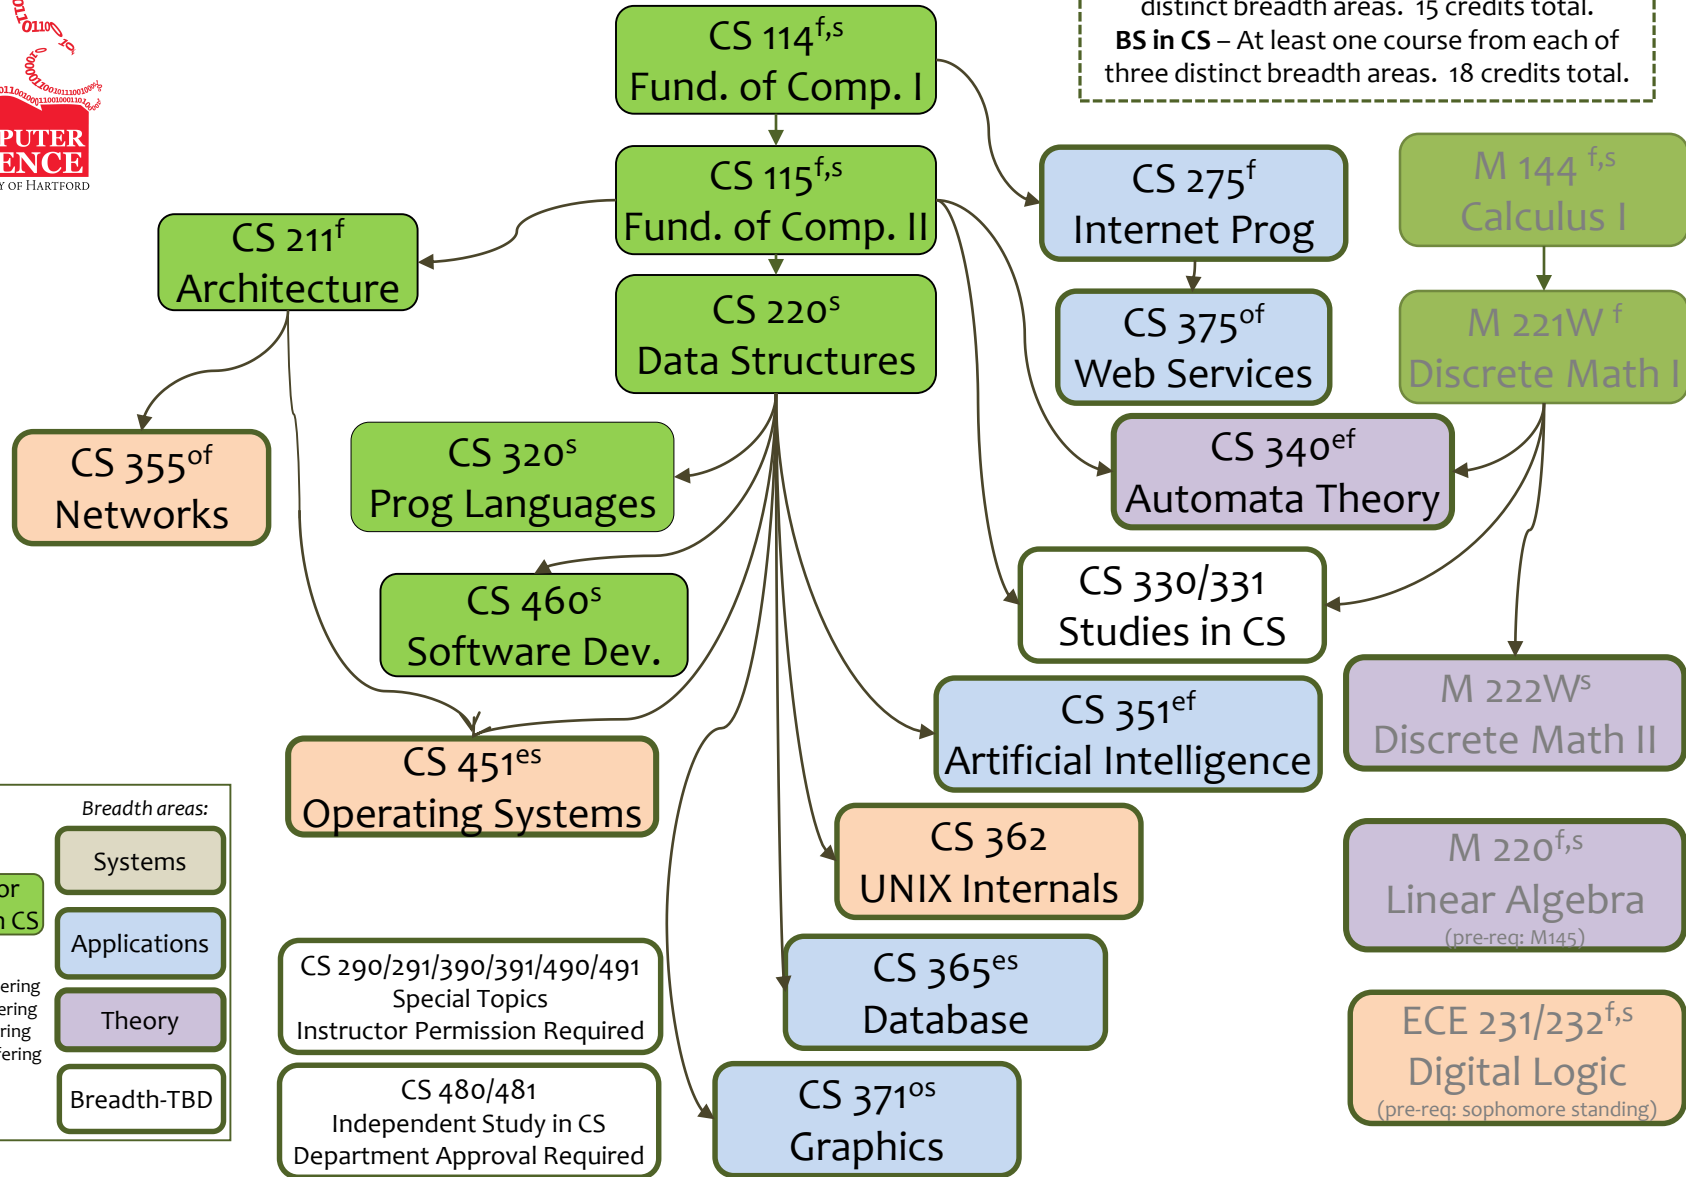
0110
PUTER
ENCE
Y OF HARTFORD

CS 114$^{f,s}$
Fund. of Comp. I

distinct breadth areas. 15 credits total.
**BS in CS** – At least one course from each of three distinct breadth areas. 18 credits total.

CS 115$^{f,s}$
Fund. of Comp. II

CS 211$^{f}$
Architecture

CS 275$^{f}$
Internet Prog

M 144 $^{f,s}$
Calculus I

CS 220$^{s}$
Data Structures

CS 375$^{of}$
Web Services

M 221W $^{f}$
Discrete Math I

CS 355$^{of}$
Networks

CS 320$^{s}$
Prog Languages

CS 340$^{ef}$
Automata Theory

CS 330/331
Studies in CS

CS 460$^{s}$
Software Dev.

M 222W$^{s}$
Discrete Math II

CS 351$^{ef}$
Artificial Intelligence

CS 451$^{es}$
Operating Systems

Breadth areas:
Systems
Applications
Theory
Breadth-TBD

or
n CS
ering
ering
ring
fering

CS 362
UNIX Internals

M 220$^{f,s}$
Linear Algebra
(pre-req: M145)

CS 290/291/390/391/490/491
Special Topics
Instructor Permission Required

CS 365$^{es}$
Database

ECE 231/232$^{f,s}$
Digital Logic
(pre-req: sophomore standing)

CS 480/481
Independent Study in CS
Department Approval Required

CS 371$^{os}$
Graphics